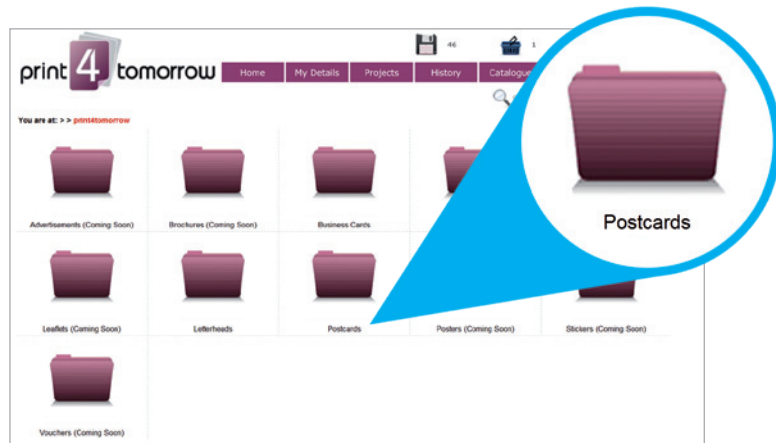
print 4 tomorrow

46

1

Home | My Details | Projects | History | Catalogue

You are at: > > print4tomorrow

Advertisements (Coming Soon)

Brochures (Coming Soon)

Business Cards

Leaflets (Coming Soon)

Letterheads

Postcards

Posters (Coming Soon)

Stickers (Coming Soon)

Vouchers (Coming Soon)

Postcards